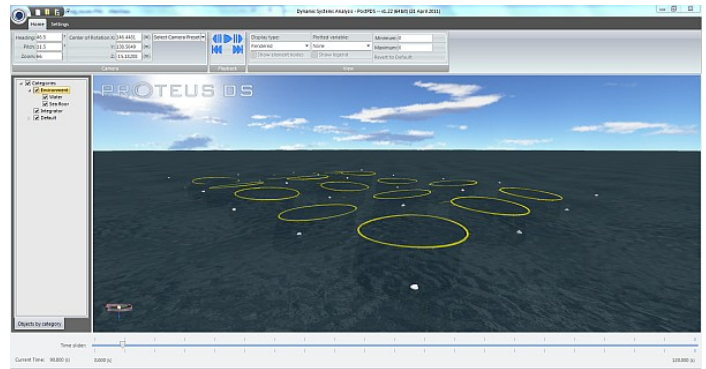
Dynamic Systems Analysis - ProteusDS - v1.22 (64bit) (01 April 2011)

Home Settings

Heading 40.5 °
Pitch 11.5 °
Zoom 94
Center of Rotation X 240.4401 (m)
Y 138.5649 (m)
Z 15.5200 (m)
Select Camera Preset
Camera

Playback

Display type: Rendered
Plotted variable: None
Show element nodes
Show legend
Minimum 0
Maximum 0
Reset to Default
View

Categories
Environment
Water
Sea floor
Integrator
Default

Objects by category

PROTEUS DS

Time slider:
Current Time: 98.000 (s)
0.000 (s)
120.000 (s)